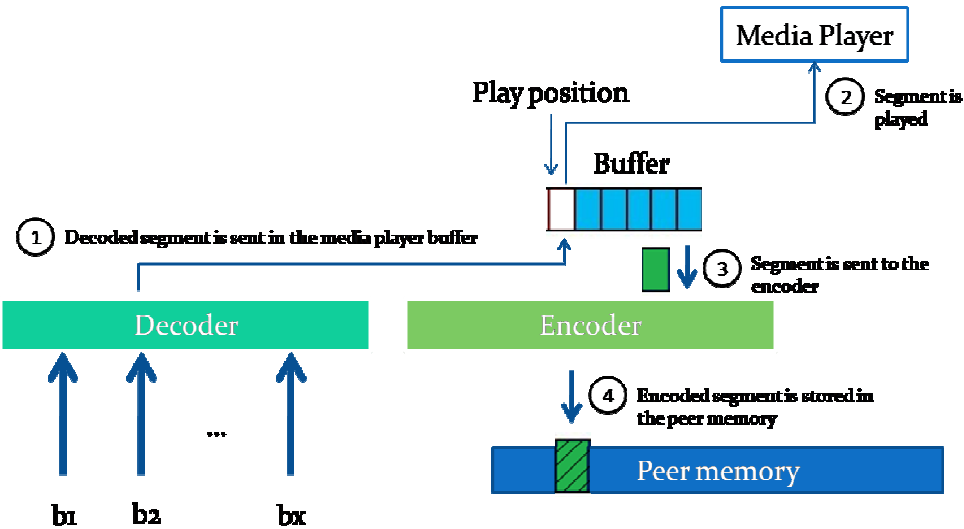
Media Player

Play position

2 Segment is played

Buffer

1 Decoded segment is sent in the media player buffer

3 Segment is sent to the encoder

Decoder

Encoder

4 Encoded segment is stored in the peer memory

...

Peer memory

b1 b2 bx